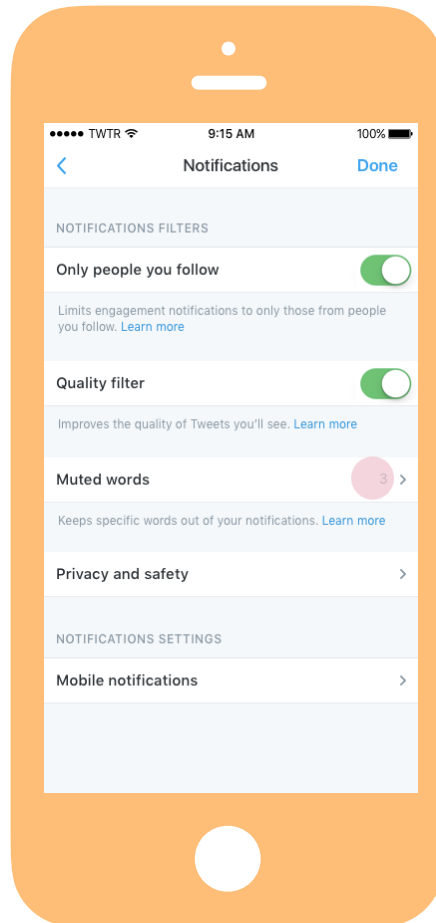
●●●●● TWTR 9:15 AM 100%

Notifications Done

NOTIFICATIONS FILTERS

Only people you follow

Limits engagement notifications to only those from people you follow. Learn more

Quality filter

Improves the quality of Tweets you'll see. Learn more

Muted words 3

Keeps specific words out of your notifications. Learn more

Privacy and safety

NOTIFICATIONS SETTINGS

Mobile notifications